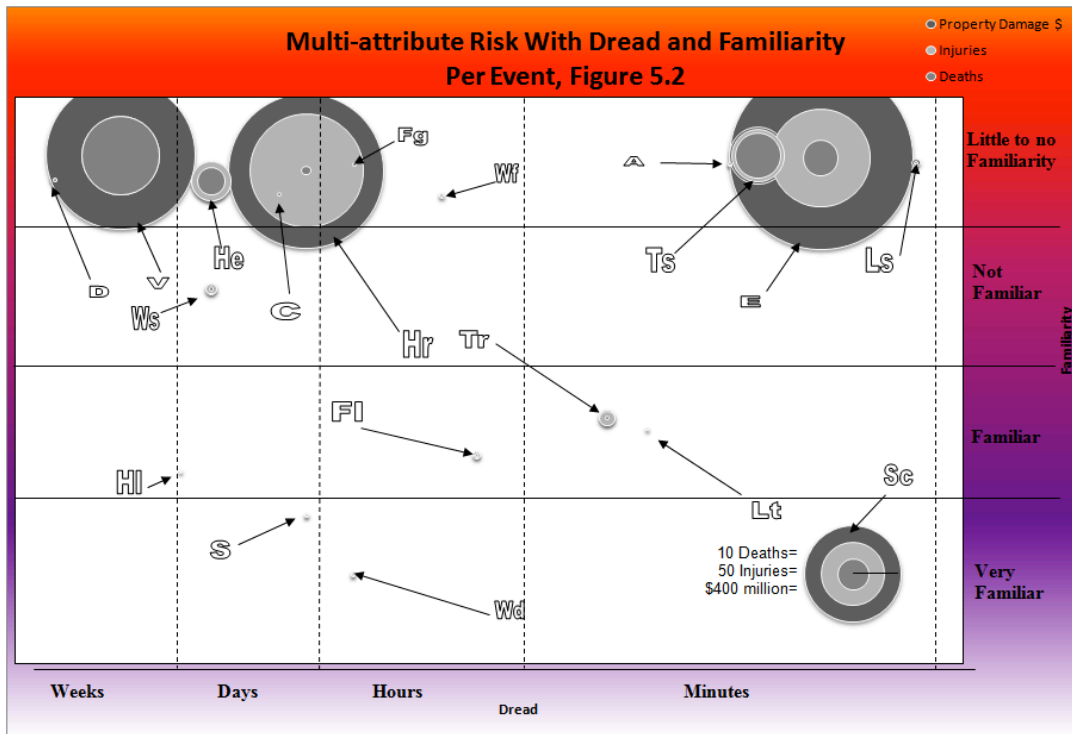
Multi-attribute Risk With Dread and Familiarity
Per Event, Figure 5.2

Property Damage $
Injuries
Deaths

Fg
Wf
A
D
V
He
C
Ws
Hr
Tr
Ts
E
Ls
Fl
Hl
Lt
Sc
S
Wd

10 Deaths=
50 Injuries=
$400 million=

Little to no Familiarity
Not Familiar
Familiar
Very Familiar
Familiarity

Weeks
Days
Hours
Minutes
Dread